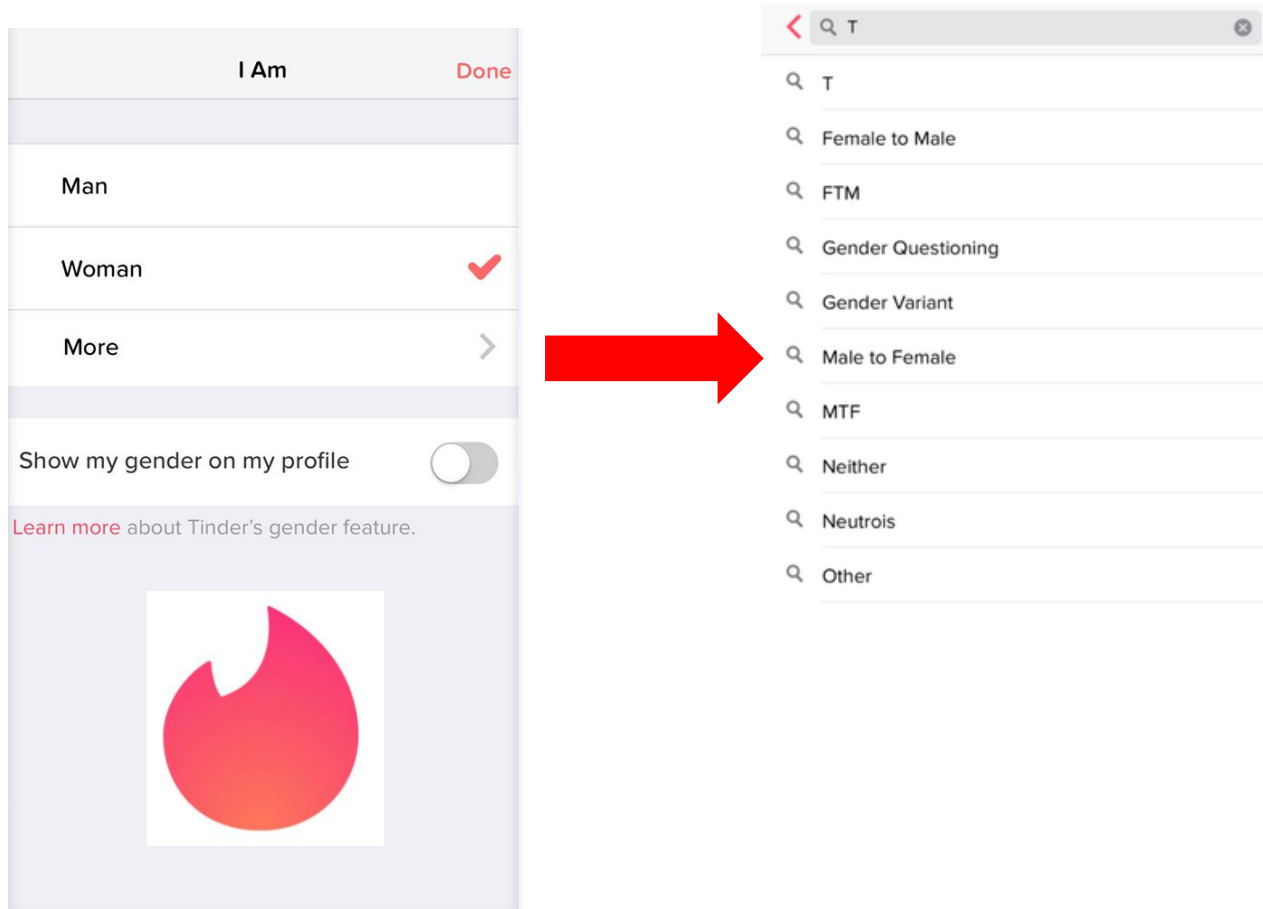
I Am
Done

Man

Woman

More

Show my gender on my profile

Learn more about Tinder's gender feature.

T

T

Female to Male

FTM

Gender Questioning

Gender Variant

Male to Female

MTF

Neither

Neutrois

Other